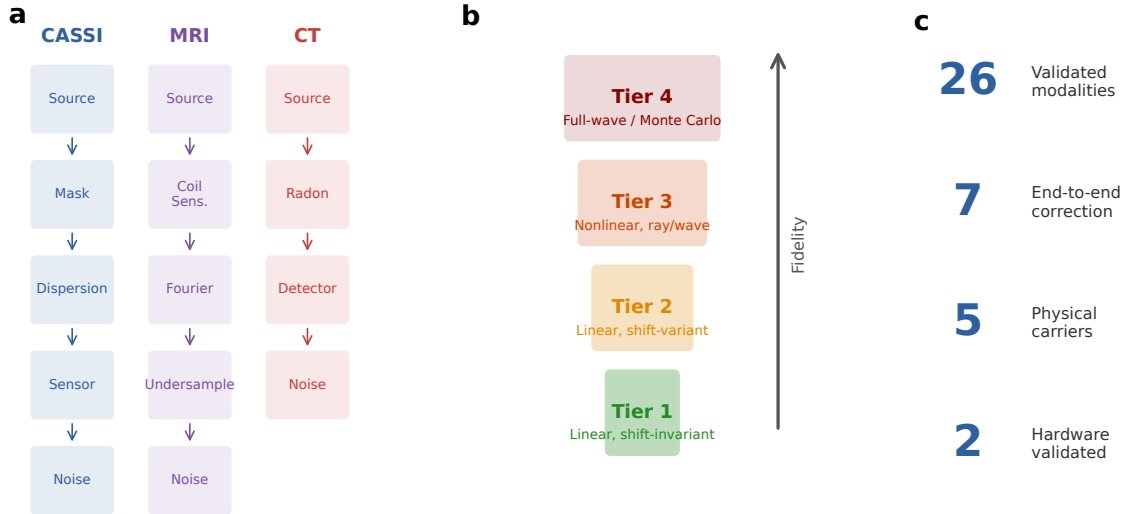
a

CASSI
Source
Mask
Dispersion
Sensor
Noise

MRI
Source
Coil Sens.
Fourier
Undersample
Noise

CT
Source
Radon
Detector
Noise

b

Tier 4
Full-wave / Monte Carlo

Tier 3
Nonlinear, ray/wave

Tier 2
Linear, shift-variant

Tier 1
Linear, shift-invariant

Fidelity

c

26 Validated modalities

7 End-to-end correction

5 Physical carriers

2 Hardware validated